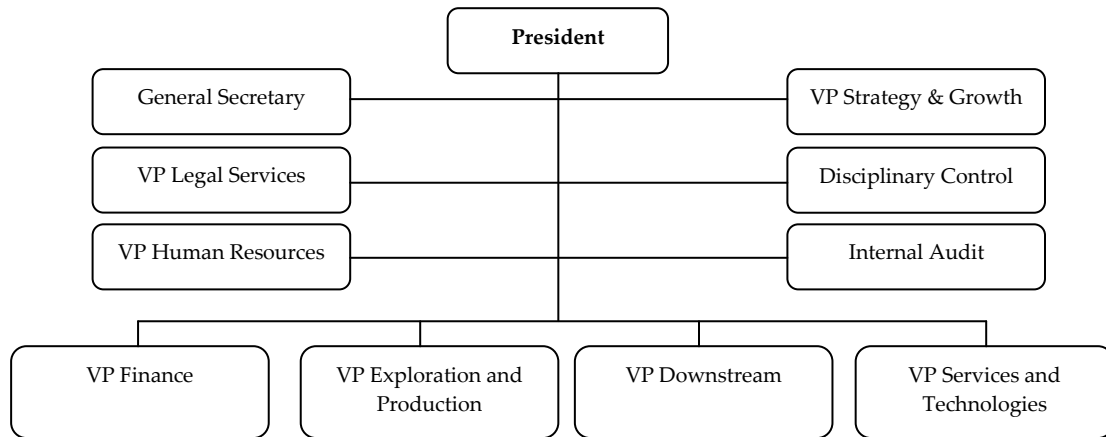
President

General Secretary

VP Strategy & Growth

VP Legal Services

Disciplinary Control

VP Human Resources

Internal Audit

VP Finance

VP Exploration and Production

VP Downstream

VP Services and Technologies